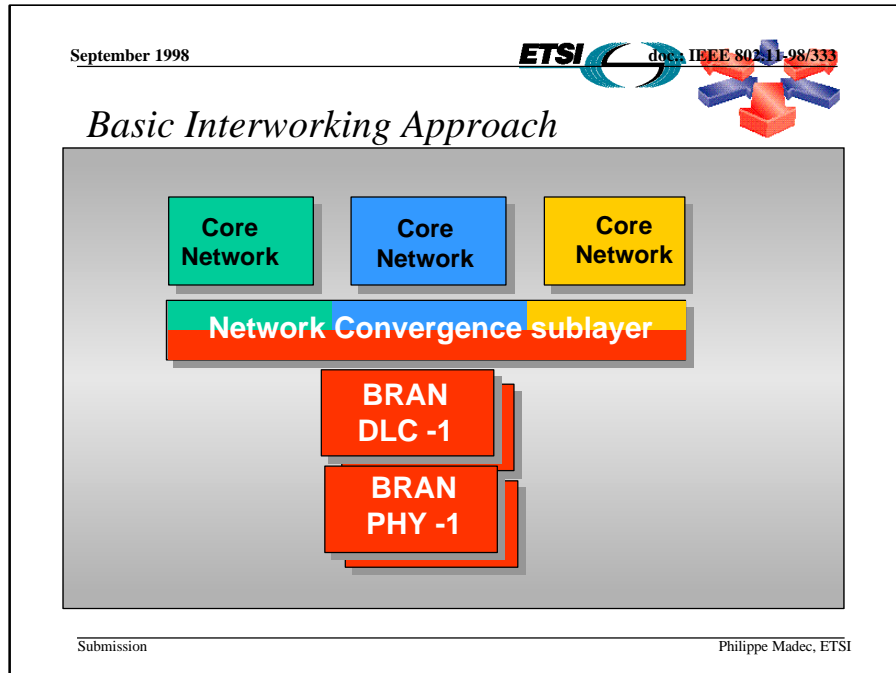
September 1998

ETSI

doc.: IEEE 802.11-98/333

Basic Interworking Approach

Core Network

Core Network

Core Network

Network Convergence sublayer

BRAN DLC -1

BRAN PHY -1

Submission

Philippe Madec, ETSI